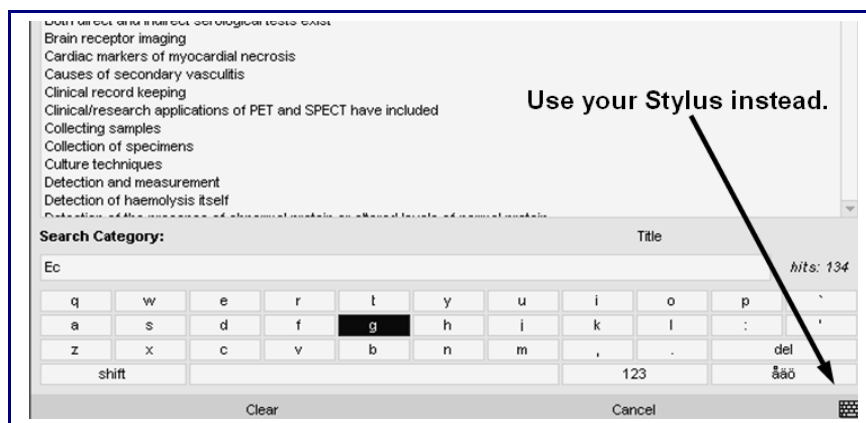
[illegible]
Brain receptor imaging
Cardiac markers of myocardial necrosis
Causes of secondary vasculitis
Clinical record keeping
Clinical/research applications of PET and SPECT have included
Collecting samples
Collection of specimens
Culture techniques
Detection and measurement
Detection of haemolysis itself
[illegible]

Use your Stylus instead.

Search Category: Title

Ec

hits: 134

| q | w | e | r | t | y | u | i | o | p | ` |
|---|---|---|---|---|---|---|---|---|---|---|
| a | s | d | f | g | h | j | k | l | : | ' |
| z | x | c | v | b | n | m | , | . | del | |
| shift | | | | | | | 123 | | åäö | |

Clear

Cancel